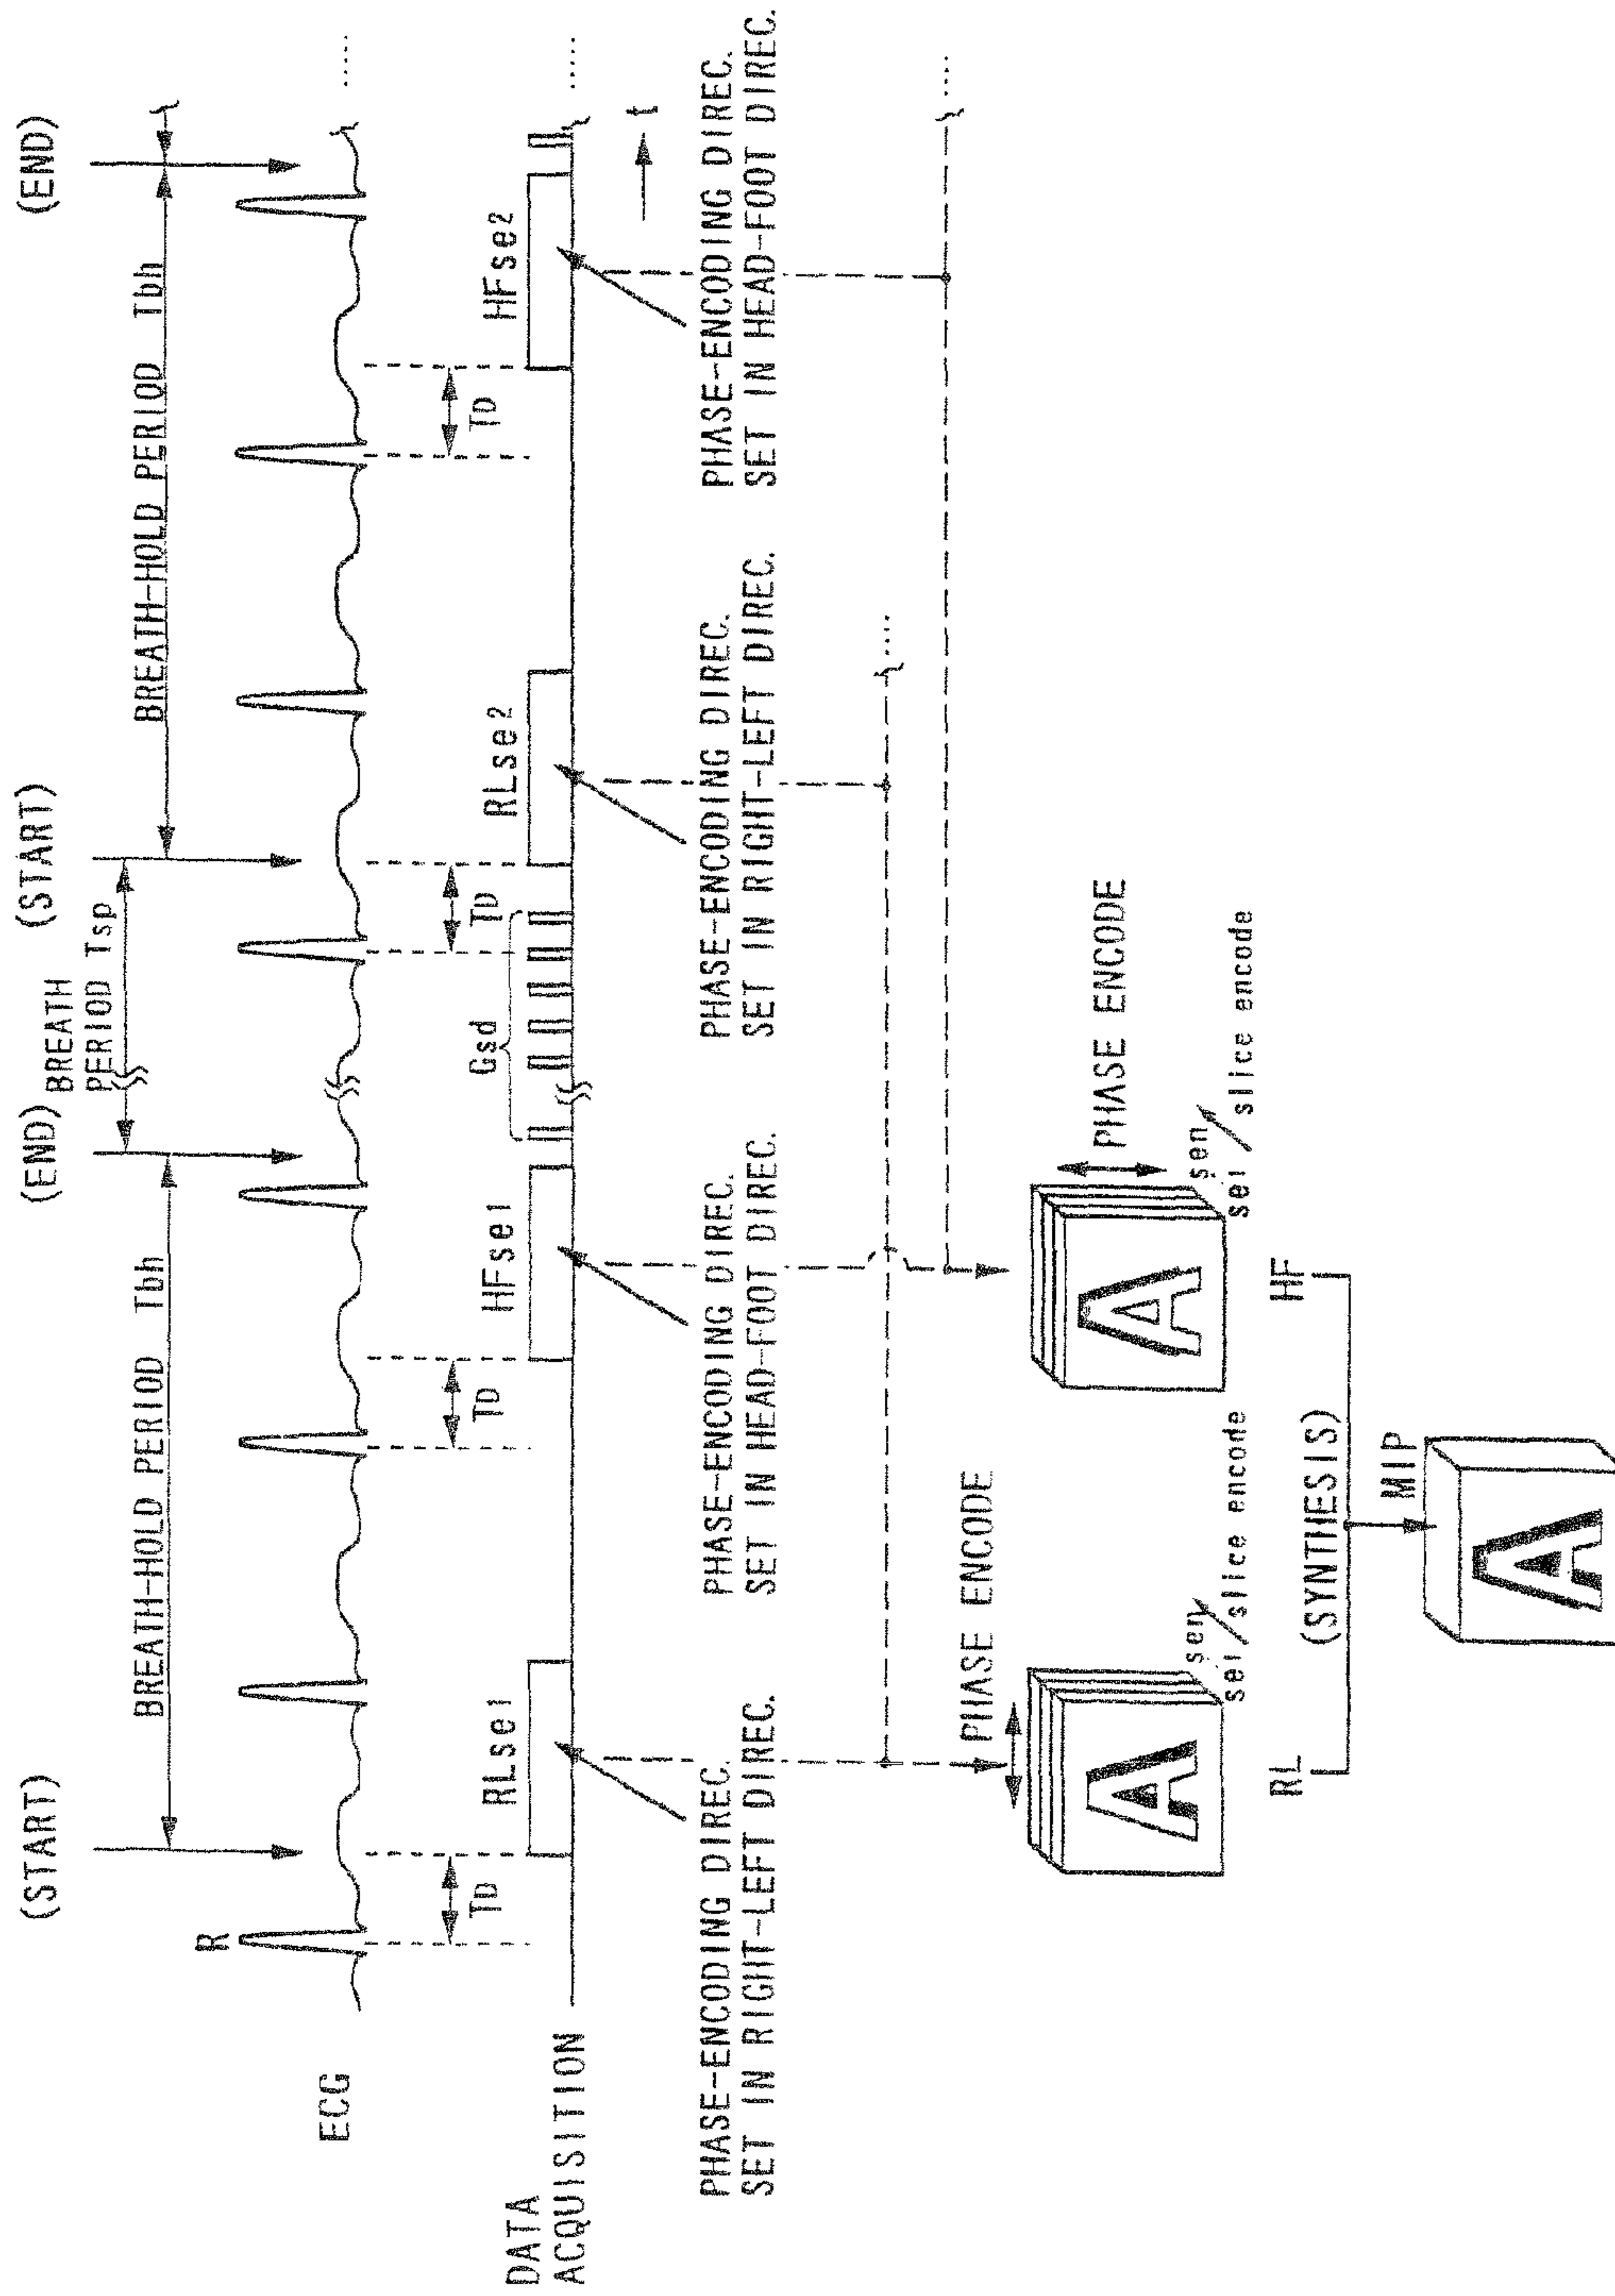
(START)
BREATH-HOLD PERIOD Tbh
(END)
BREATH PERIOD Tsp
(START)
BREATH-HOLD PERIOD Tbh
(END)

ECG
R
TD
TD
TD
TD

DATA ACQUISITION
RLse1
HFse1
Gsd
RLse2
HFse2
t

PHASE-ENCODING DIREC. SET IN RIGHT-LEFT DIREC.
PHASE-ENCODING DIREC. SET IN HEAD-FOOT DIREC.
PHASE-ENCODING DIREC. SET IN RIGHT-LEFT DIREC.
PHASE-ENCODING DIREC. SET IN HEAD-FOOT DIREC.

PHASE ENCODE
sen
se1
slice encode
RL

PHASE ENCODE
sen
se1
slice encode
HF

(SYNTHESIS)
MIP